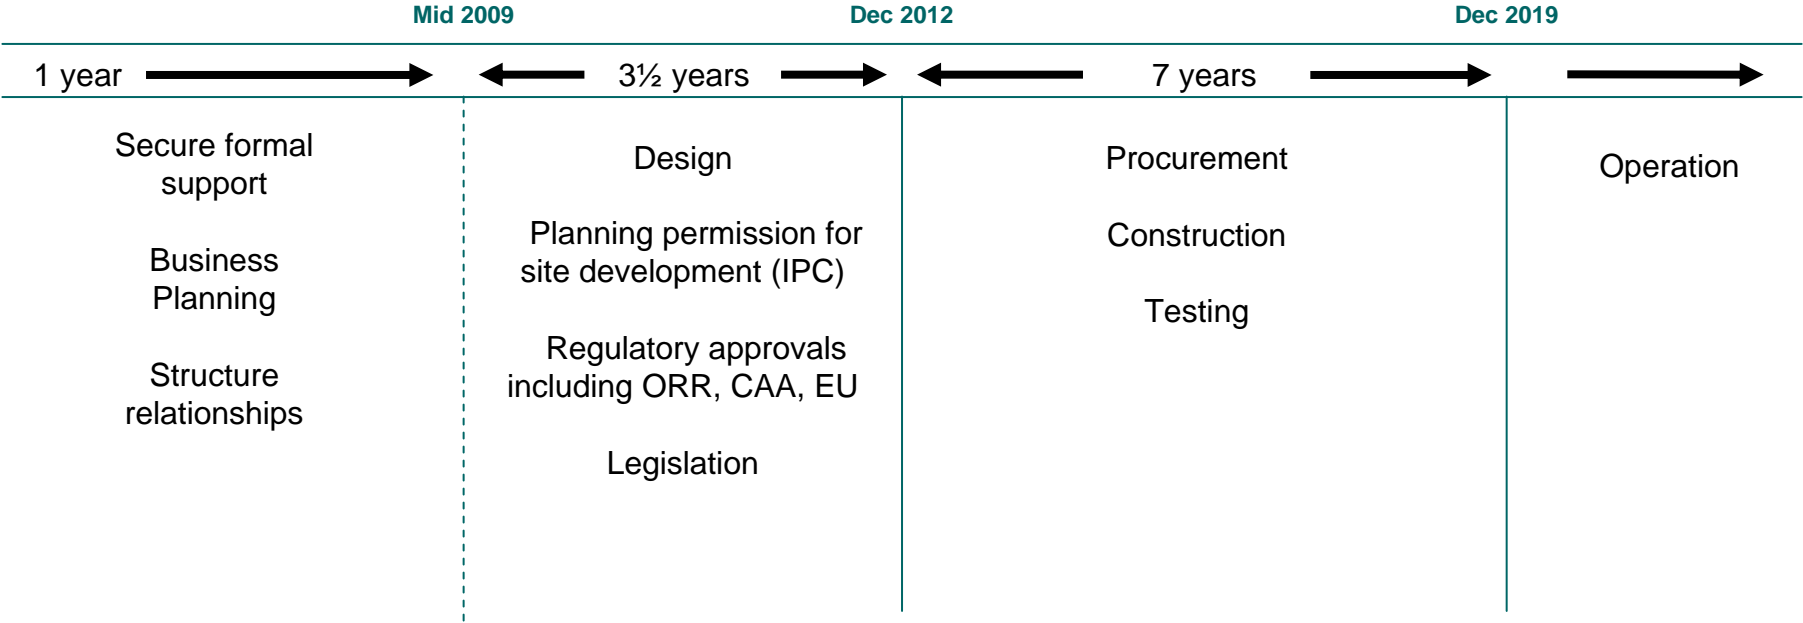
Mid 2009 Dec 2012 Dec 2019

1 year

3½ years

7 years

Secure formal support

Business Planning

Structure relationships

Design

Planning permission for site development (IPC)

Regulatory approvals including ORR, CAA, EU

Legislation

Procurement

Construction

Testing

Operation